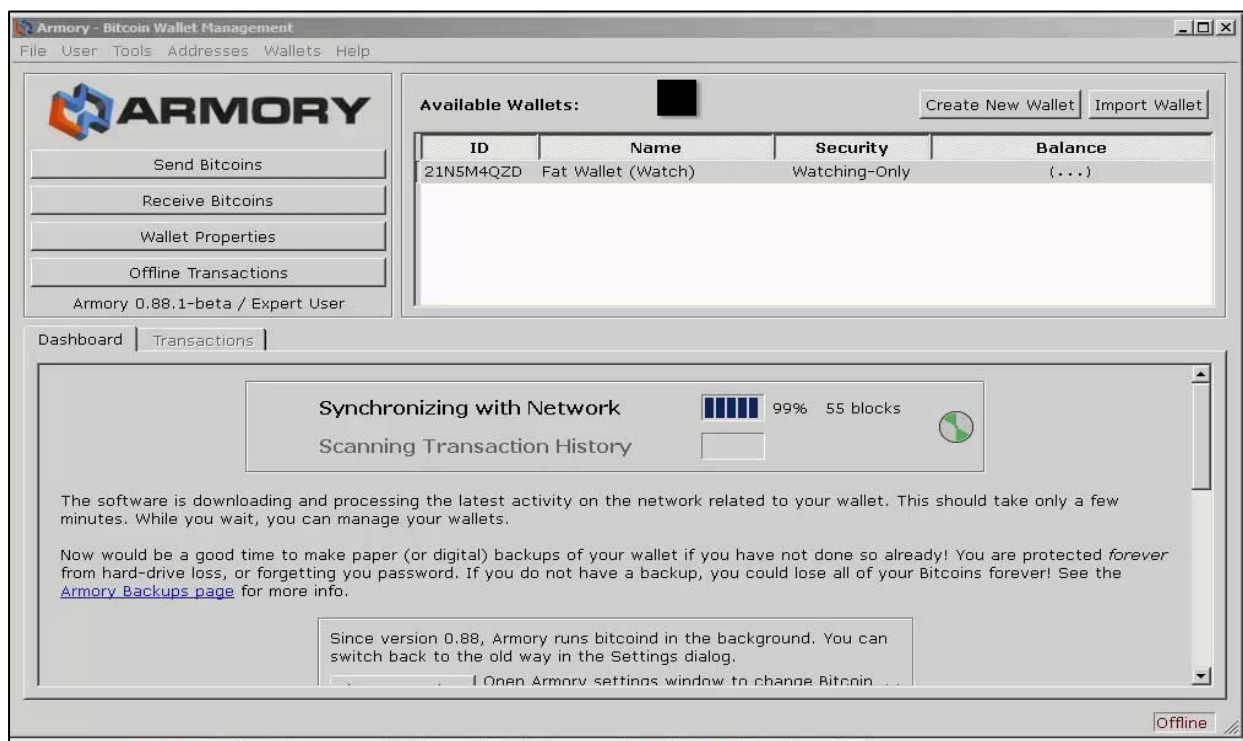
Armory - Bitcoin Wallet Management

File User Tools Addresses Wallets Help

ARMORY

Send Bitcoins

Receive Bitcoins

Wallet Properties

Offline Transactions

Armory 0.88.1-beta / Expert User

Available Wallets:

Create New Wallet | Import Wallet

| ID | Name | Security | Balance |
|---|---|---|---|
| 21N5M4QZD | Fat Wallet (Watch) | Watching-Only | (...) |

Dashboard | Transactions

Synchronizing with Network 99% 55 blocks

Scanning Transaction History

The software is downloading and processing the latest activity on the network related to your wallet. This should take only a few minutes. While you wait, you can manage your wallets.

Now would be a good time to make paper (or digital) backups of your wallet if you have not done so already! You are protected *forever* from hard-drive loss, or forgetting you password. If you do not have a backup, you could lose all of your Bitcoins forever! See the Armory Backups page for more info.

Since version 0.88, Armory runs bitcoind in the background. You can switch back to the old way in the Settings dialog.

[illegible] Open Armory settings window to change Bitcoin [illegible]

Offline